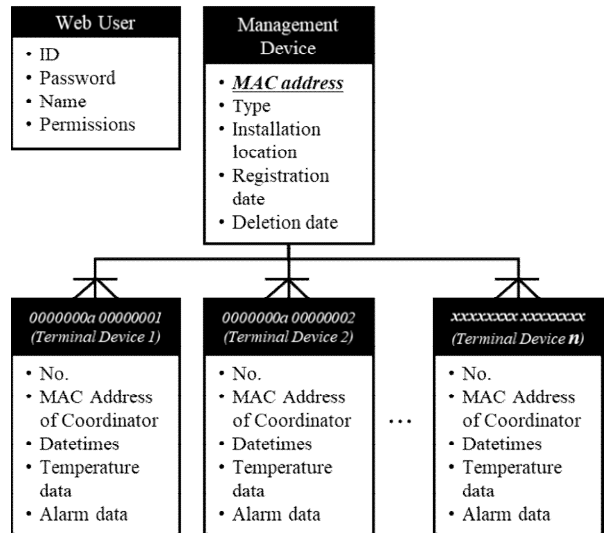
Web User

• ID
• Password
• Name
• Permissions

Management Device

• ***MAC address***
• Type
• Installation location
• Registration date
• Deletion date

*0000000a 00000001 (Terminal Device 1)*

• No.
• MAC Address of Coordinator
• Datetimes
• Temperature data
• Alarm data

*0000000a 00000002 (Terminal Device 2)*

• No.
• MAC Address of Coordinator
• Datetimes
• Temperature data
• Alarm data

…

*xxxxxxxx xxxxxxxx (Terminal Device **n**)*

• No.
• MAC Address of Coordinator
• Datetimes
• Temperature data
• Alarm data